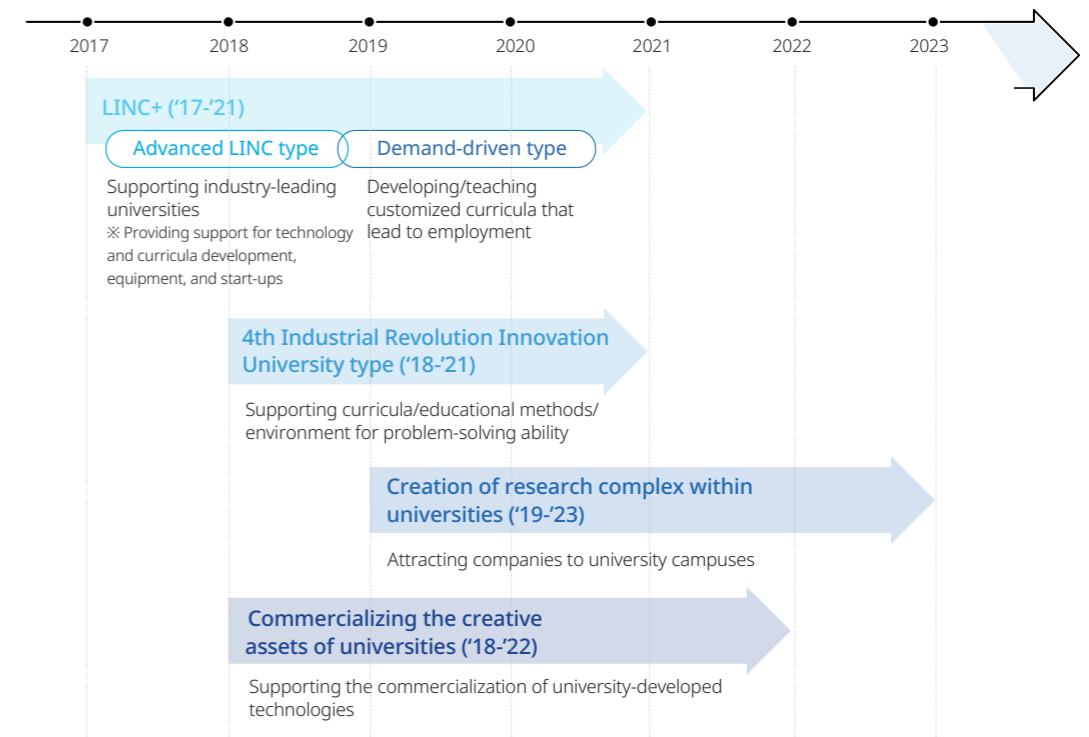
2017 2018 2019 2020 2021 2022 2023

LINC+ ('17-'21)

Advanced LINC type

Demand-driven type

Supporting industry-leading universities
※ Providing support for technology and curricula development, equipment, and start-ups

Developing/teaching customized curricula that lead to employment

4th Industrial Revolution Innovation University type ('18-'21)

Supporting curricula/educational methods/ environment for problem-solving ability

Creation of research complex within universities ('19-'23)

Attracting companies to university campuses

Commercializing the creative assets of universities ('18-'22)

Supporting the commercialization of university-developed technologies